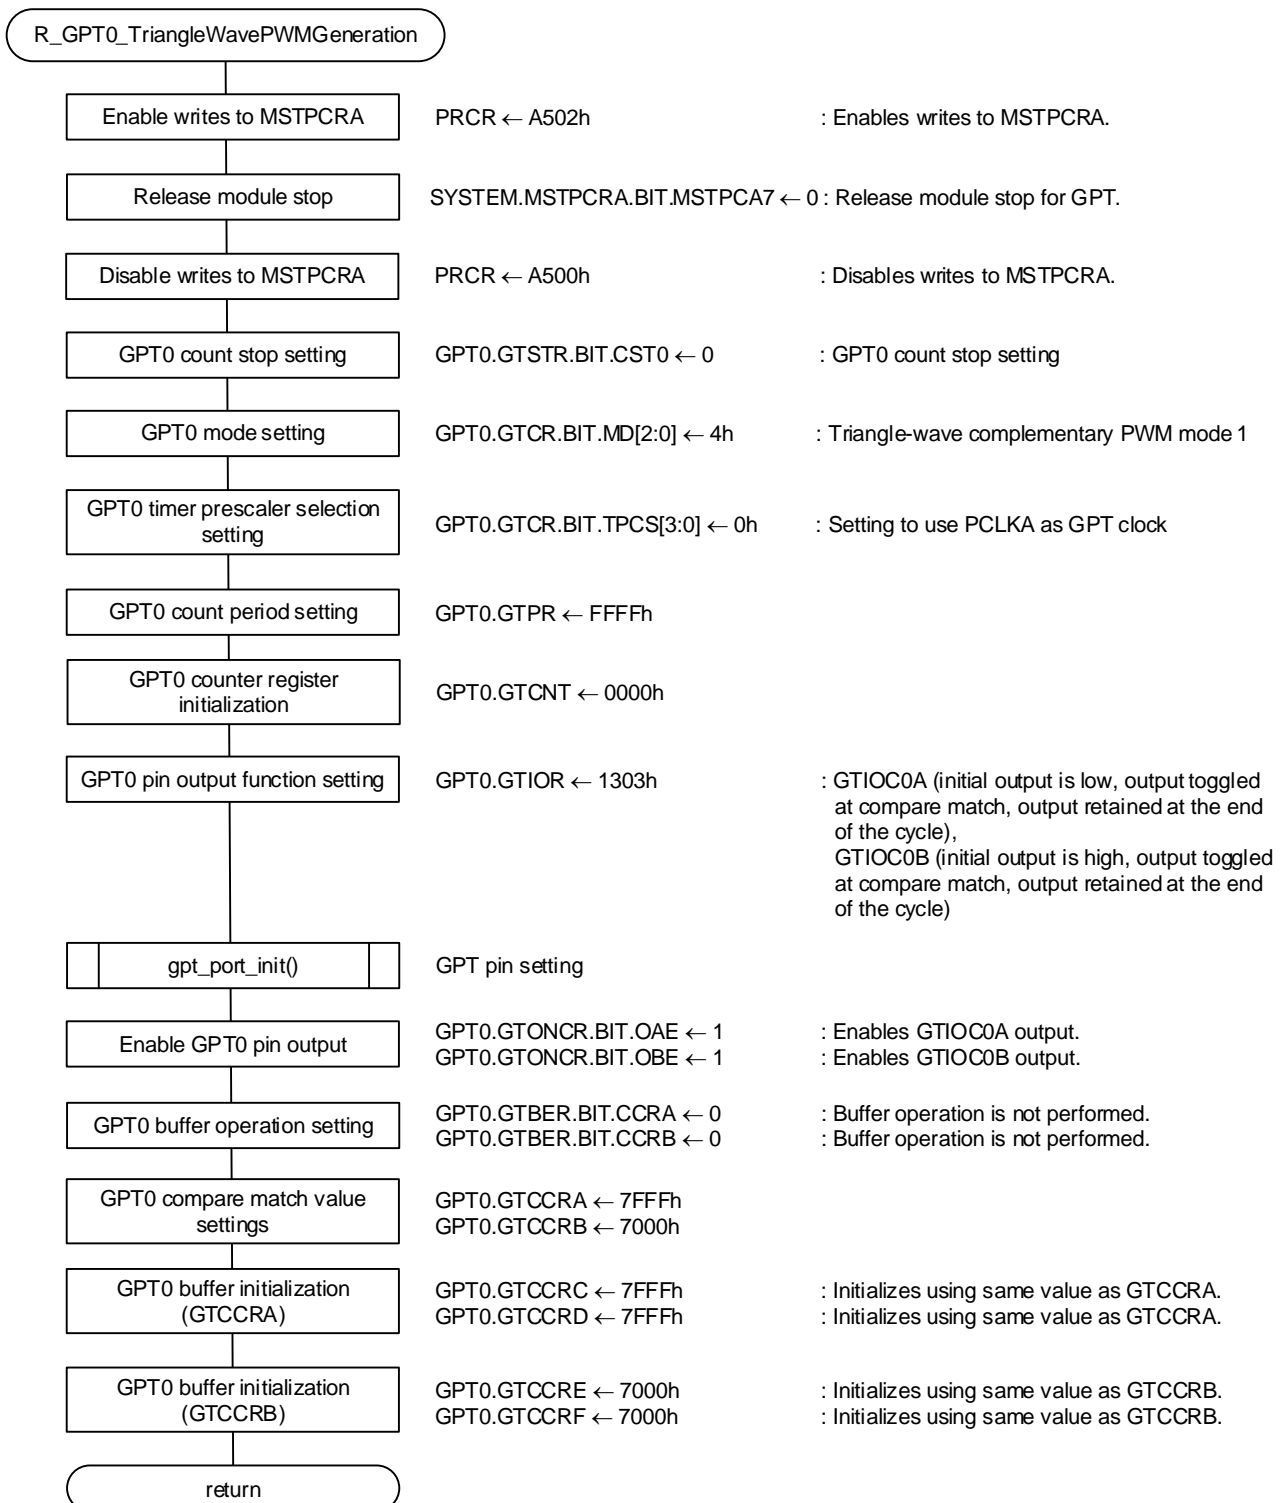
R_GPT0_TriangleWavePWMGeneration

Enable writes to MSTPCRA
PRCR ← A502h
: Enables writes to MSTPCRA.

Release module stop
SYSTEM.MSTPCRA.BIT.MSTPCA7 ← 0
: Release module stop for GPT.

Disable writes to MSTPCRA
PRCR ← A500h
: Disables writes to MSTPCRA.

GPT0 count stop setting
GPT0.GTSTR.BIT.CST0 ← 0
: GPT0 count stop setting

GPT0 mode setting
GPT0.GTCR.BIT.MD[2:0] ← 4h
: Triangle-wave complementary PWM mode 1

GPT0 timer prescaler selection setting
GPT0.GTCR.BIT.TPCS[3:0] ← 0h
: Setting to use PCLKA as GPT clock

GPT0 count period setting
GPT0.GTPR ← FFFFh

GPT0 counter register initialization
GPT0.GTCNT ← 0000h

GPT0 pin output function setting
GPT0.GTIOR ← 1303h
: GTIOC0A (initial output is low, output toggled at compare match, output retained at the end of the cycle),
GTIOC0B (initial output is high, output toggled at compare match, output retained at the end of the cycle)

gpt_port_init()
GPT pin setting

Enable GPT0 pin output
GPT0.GTONCR.BIT.OAE ← 1
: Enables GTIOC0A output.
GPT0.GTONCR.BIT.OBE ← 1
: Enables GTIOC0B output.

GPT0 buffer operation setting
GPT0.GTBER.BIT.CCRA ← 0
: Buffer operation is not performed.
GPT0.GTBER.BIT.CCRB ← 0
: Buffer operation is not performed.

GPT0 compare match value settings
GPT0.GTCCRA ← 7FFFh
GPT0.GTCCRB ← 7000h

GPT0 buffer initialization (GTCCRA)
GPT0.GTCCRC ← 7FFFh
: Initializes using same value as GTCCRA.
GPT0.GTCCRD ← 7FFFh
: Initializes using same value as GTCCRA.

GPT0 buffer initialization (GTCCRB)
GPT0.GTCCRE ← 7000h
: Initializes using same value as GTCCRB.
GPT0.GTCCRF ← 7000h
: Initializes using same value as GTCCRB.

return